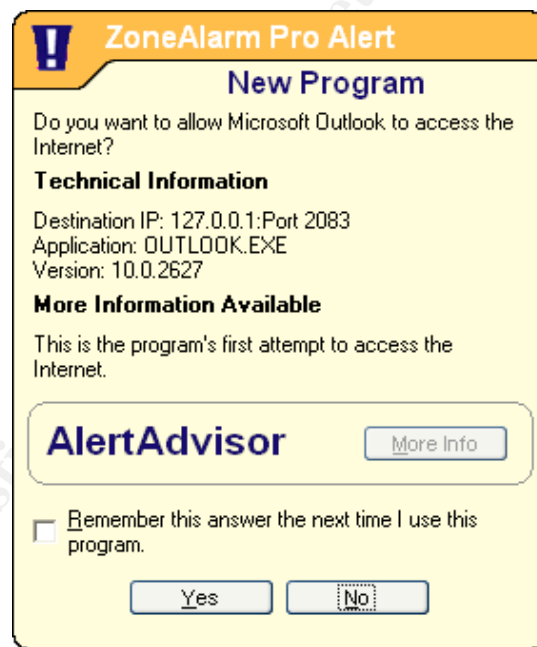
ZoneAlarm Pro Alert

New Program

Do you want to allow Microsoft Outlook to access the Internet?

Technical Information

Destination IP: 127.0.0.1:Port 2083
Application: OUTLOOK.EXE
Version: 10.0.2627

More Information Available

This is the program's first attempt to access the Internet.

AlertAdvisor

More Info

Remember this answer the next time I use this program.

Yes

No